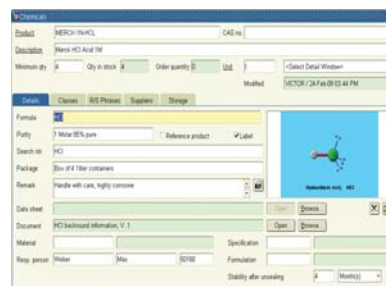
Chemicals

Product MERCK1N-HCL CAS no.
Description Merck HCl Acid 1M
Minimum qty 4 Qty in stock 4 Order quantity 0 Unit 1 <Select Detail Window>
Modified VICTOR / 24-Feb-09 03:44 PM

Details Classes R/S Phrases Suppliers Storage

Formula HCl
Purity 1 Molar 95% pure Reference product Label
Search str. HCl
Package Box of 4 1liter containers
Remark Handle with care, highly corrosive

Hydrochloric Acid, HCl

Data sheet Open Browse
Document HCl backround information, V. 1 Open Browse
Material Specification
Resp. person Weber Max 50100 Formulation
Stability after unsealing 4 Month(s)